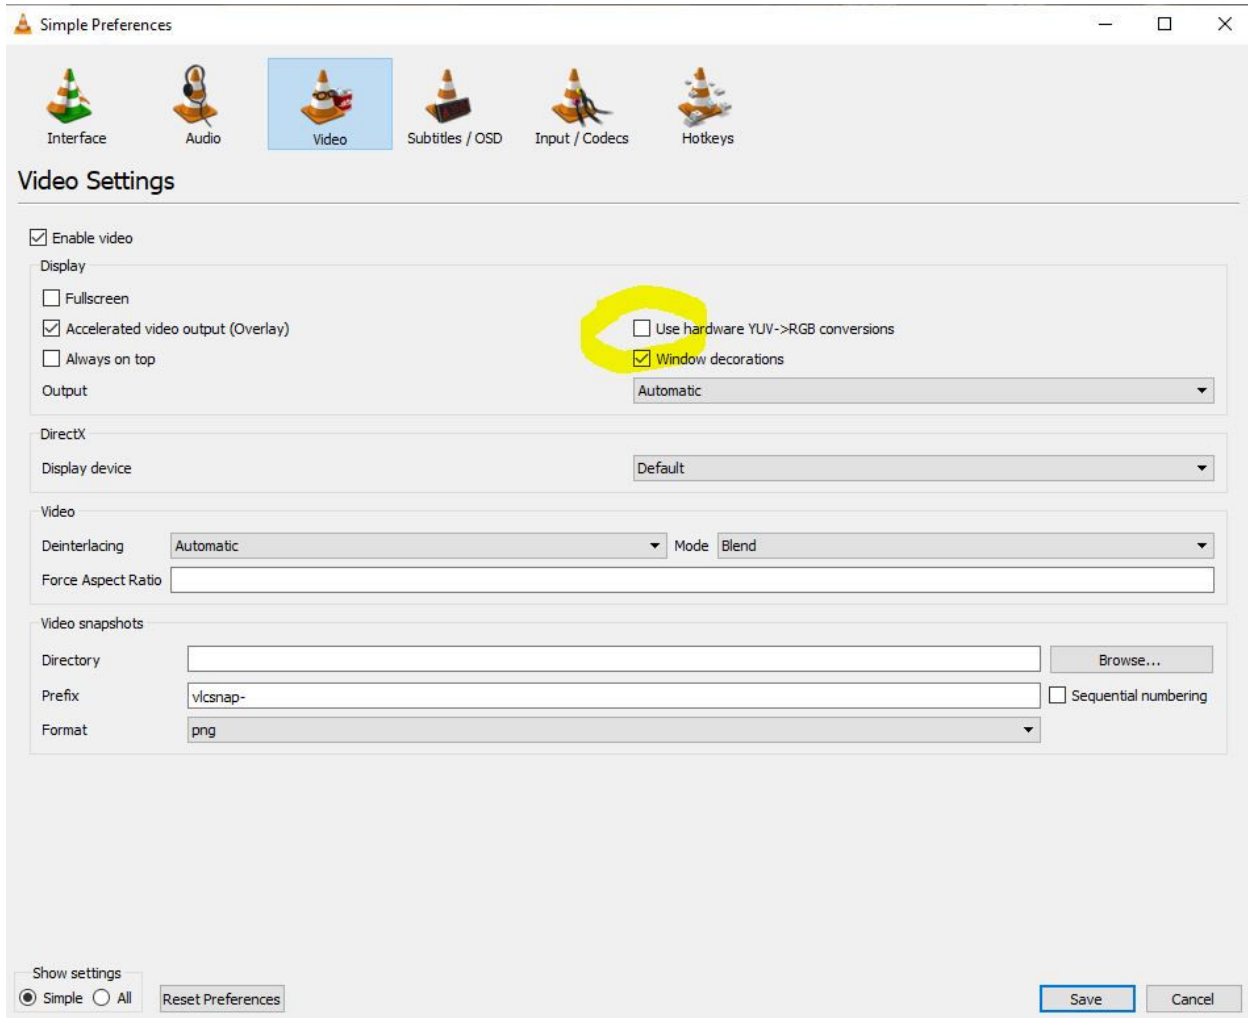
Simple Preferences

Interface
Audio
Video
Subtitles / OSD
Input / Codecs
Hotkeys

Video Settings

Enable video

Display
Fullscreen
Accelerated video output (Overlay)
Always on top
Use hardware YUV->RGB conversions
Window decorations
Output
Automatic

DirectX
Display device
Default

Video
Deinterlacing
Automatic
Mode
Blend
Force Aspect Ratio

Video snapshots
Directory
Browse...
Prefix
vlcsnap-
Sequential numbering
Format
png

Show settings
Simple
All
Reset Preferences
Save
Cancel